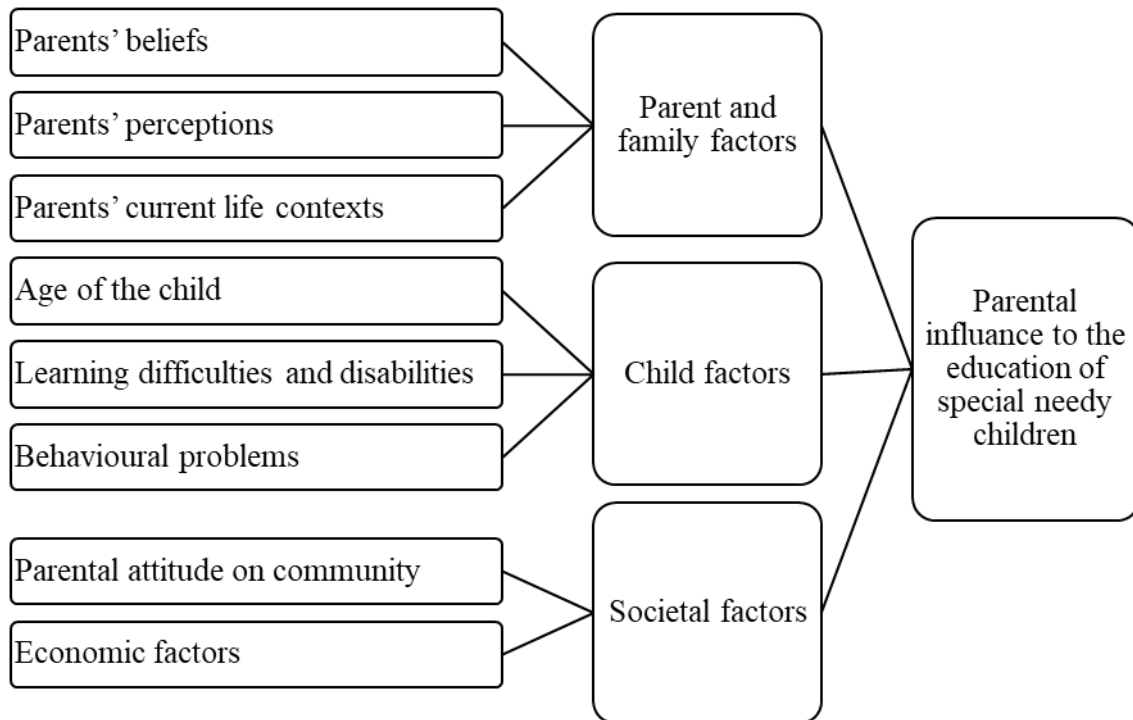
Parents' beliefs

Parents' perceptions

Parents' current life contexts

Parent and family factors

Age of the child

Learning difficulties and disabilities

Behavioural problems

Child factors

Parental influance to the education of special needy children

Parental attitude on community

Economic factors

Societal factors